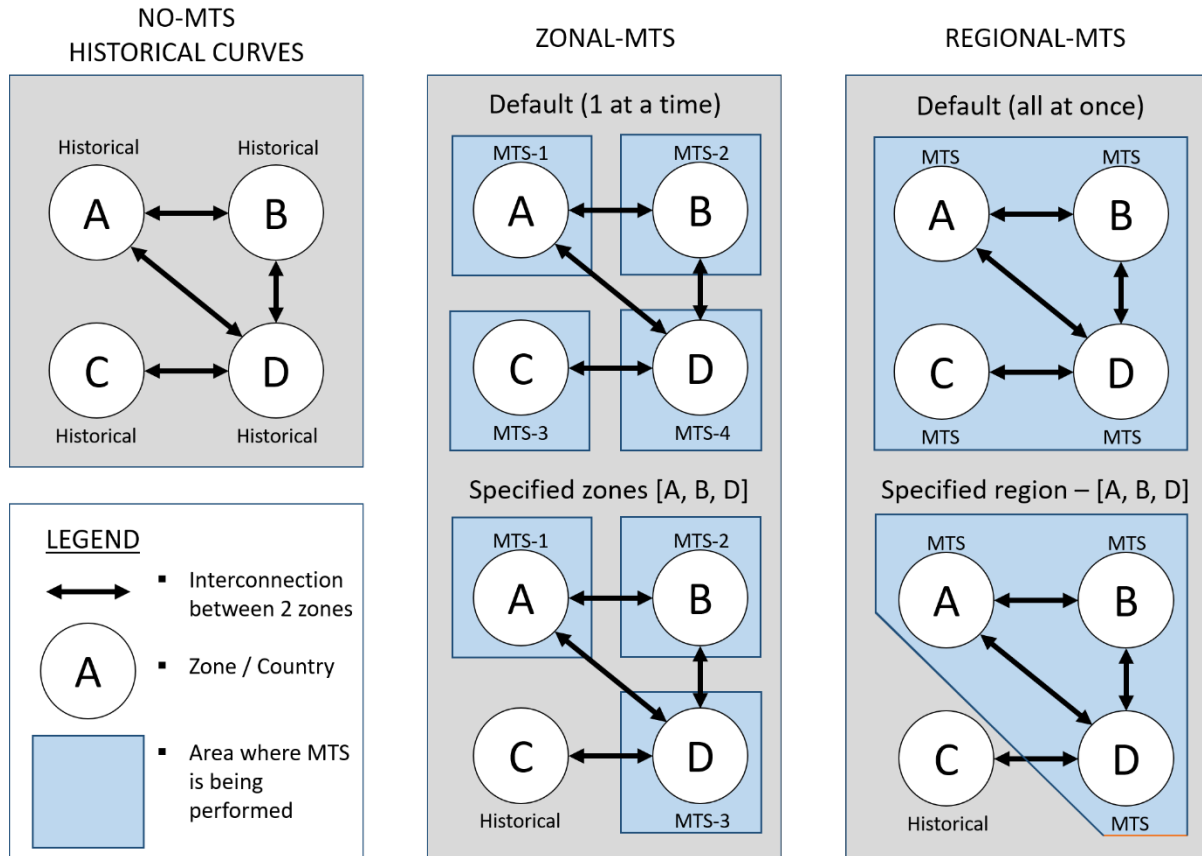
NO-MTS
HISTORICAL CURVES

Historical
Historical
A
B
C
D
Historical
Historical

LEGEND
▪ Interconnection between 2 zones
A
▪ Zone / Country
▪ Area where MTS is being performed

ZONAL-MTS

Default (1 at a time)
MTS-1
MTS-2
A
B
C
D
MTS-3
MTS-4

Specified zones [A, B, D]
MTS-1
MTS-2
A
B
C
D
Historical
MTS-3

REGIONAL-MTS

Default (all at once)
MTS
MTS
A
B
C
D
MTS
MTS

Specified region – [A, B, D]
MTS
MTS
A
B
C
D
Historical
MTS